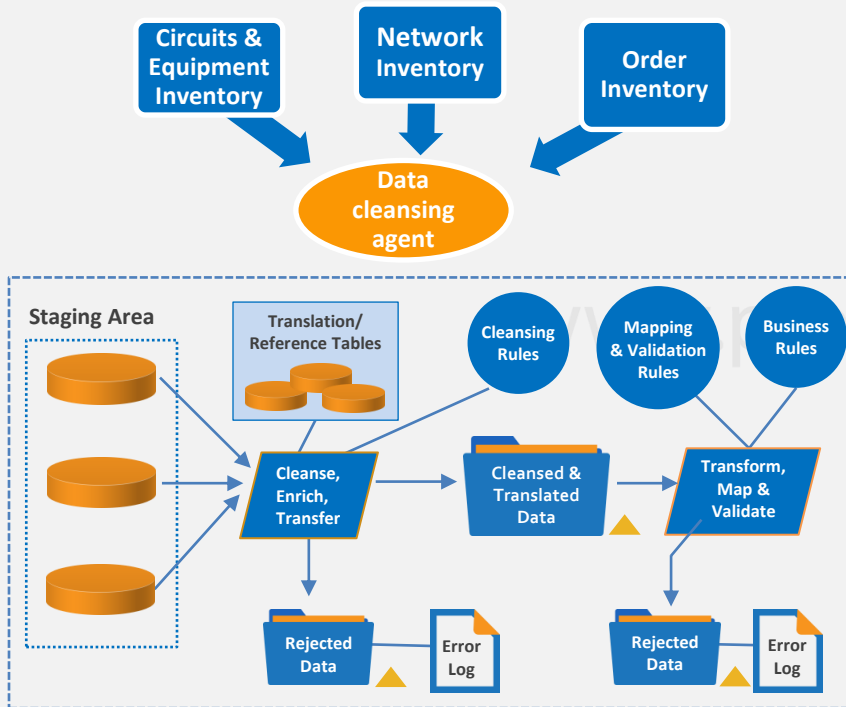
Circuits & Equipment Inventory

Network Inventory

Order Inventory

Data cleansing agent

Staging Area

Translation/ Reference Tables

Cleansing Rules

Mapping & Validation Rules

Business Rules

Cleanse, Enrich, Transfer

Cleansed & Translated Data

Transform, Map & Validate

Rejected Data

Error Log

Rejected Data

Error Log